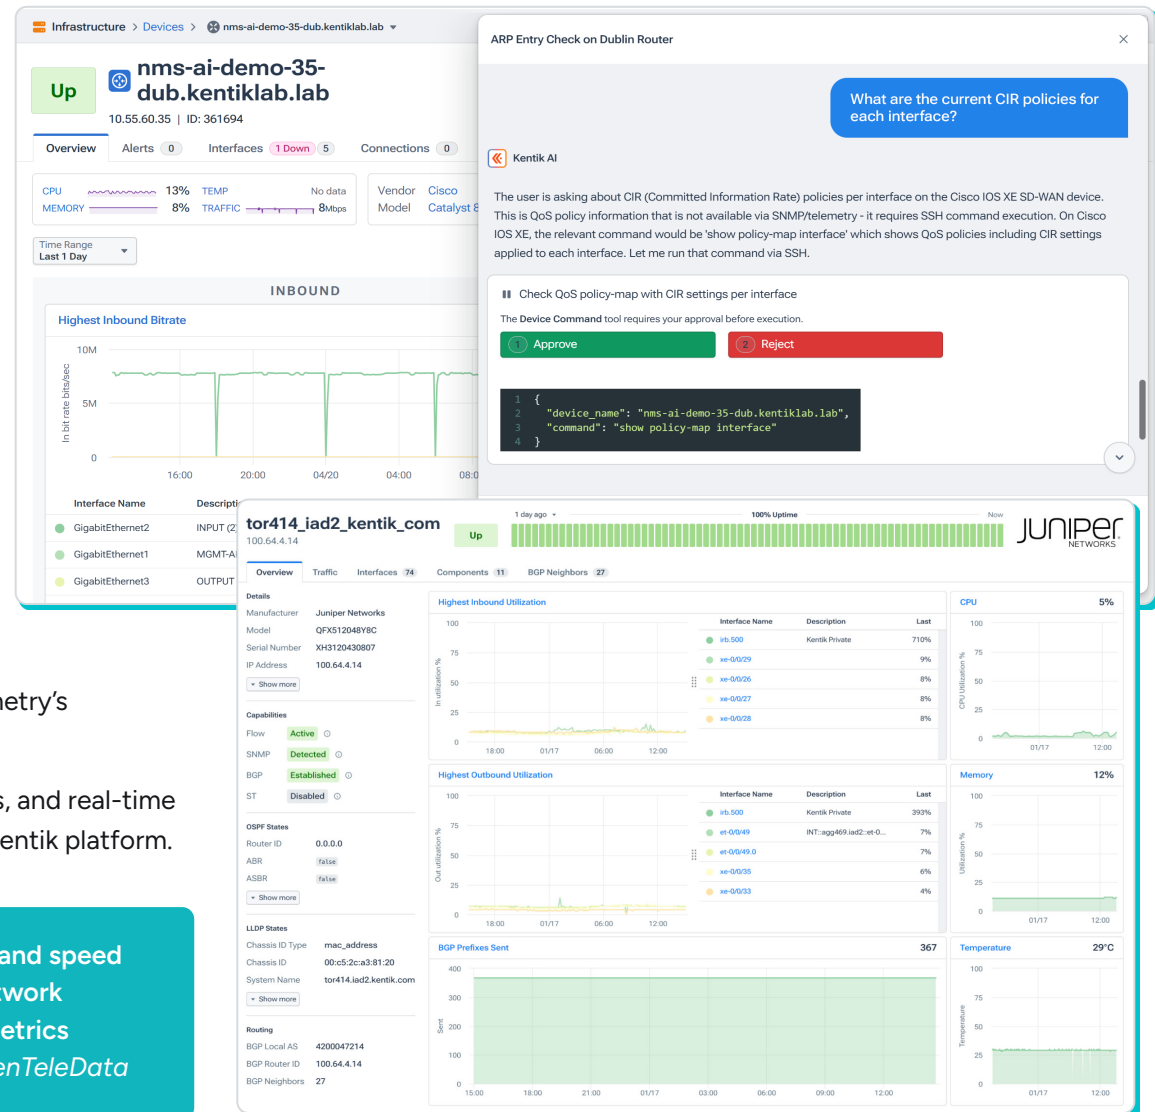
Infrastructure > Devices > nms-ai-demo-35-dub.kentiklab.lab

Up

nms-ai-demo-35-dub.kentiklab.lab
10.55.60.35 | ID: 361694

Overview Alerts 0 Interfaces 1 Down 5 Connections 0

CPU 13% TEMP No data
MEMORY 8% TRAFFIC 8Mbps

Vendor Cisco
Model Catalyst 8

Time Range
Last 1 Day

INBOUND

Highest Inbound Bitrate

10M
5M
0
In bit rate bits/sec
16:00 20:00 04/20 04:00 08:0

| Interface Name | Descripti |
|---|---|
| GigabitEthernet2 | INPUT (2 |
| GigabitEthernet1 | MGMT-A |
| GigabitEthernet3 | OUTPUT |

ARP Entry Check on Dublin Router

What are the current CIR policies for each interface?

Kentik AI

The user is asking about CIR (Committed Information Rate) policies per interface on the Cisco IOS XE SD-WAN device. This is QoS policy information that is not available via SNMP/telemetry - it requires SSH command execution. On Cisco IOS XE, the relevant command would be 'show policy-map interface' which shows QoS policies including CIR settings applied to each interface. Let me run that command via SSH.

Check QoS policy-map with CIR settings per interface

The Device Command tool requires your approval before execution.

1 Approve 2 Reject

1 {
2 "device_name": "nms-ai-demo-35-dub.kentiklab.lab",
3 "command": "show policy-map interface"
4 }

tor414_iad2_kentik_com
100.64.4.14

Up

1 day ago 100% Uptime Now

JUNIPer NETWORKS

Overview Traffic Interfaces 74 Components 11 BGP Neighbors 27

Details
Manufacturer Juniper Networks
Model QFX512048Y8C
Serial Number XH3120430807
IP Address 100.64.4.14
Show more

Capabilities
Flow Active
SNMP Detected
BGP Established
ST Disabled

OSPF States
Router ID 0.0.0.0
ABR false
ASBR false
Show more

LLDP States
Chassis ID Type mac_address
Chassis ID 00:c5:2c:a3:81:20
System Name tor414.iad2.kentik.com
Show more

Routing
BGP Local AS 4200047214
BGP Router ID 100.64.4.14
BGP Neighbors 27

Highest Inbound Utilization
100 75 50 25 0
In utilization %
18:00 01/17 06:00 12:00

| Interface Name | Description | Last |
|---|---|---|
| irb.500 | Kentik Private | 710% |
| xe-0/0/29 | | 9% |
| xe-0/0/26 | | 8% |
| xe-0/0/27 | | 8% |
| xe-0/0/28 | | 8% |

CPU 5%
100 75 50 25 0
CPU Utilization %
01/17 12:00

Highest Outbound Utilization
100 75 50 25 0
Out utilization %
18:00 01/17 06:00 12:00

| Interface Name | Description | Last |
|---|---|---|
| irb.500 | Kentik Private | 393% |
| et-0/0/49 | INT::agg469.iad2::et-0... | 7% |
| et-0/0/49.0 | | 7% |
| xe-0/0/35 | | 6% |
| xe-0/0/33 | | 4% |

Memory 12%
100 75 50 25 0
Utilization %
01/17 12:00

BGP Prefixes Sent 367
400 300 200 100 0
Sent
15:00 18:00 21:00 01/17 03:00 06:00 09:00 12:00

Temperature 29°C
100 75 50 25 0
Temperature
01/17 12:00

etry's

s, and real-time
entik platform.

and speed
twork
etrics
enTeleData